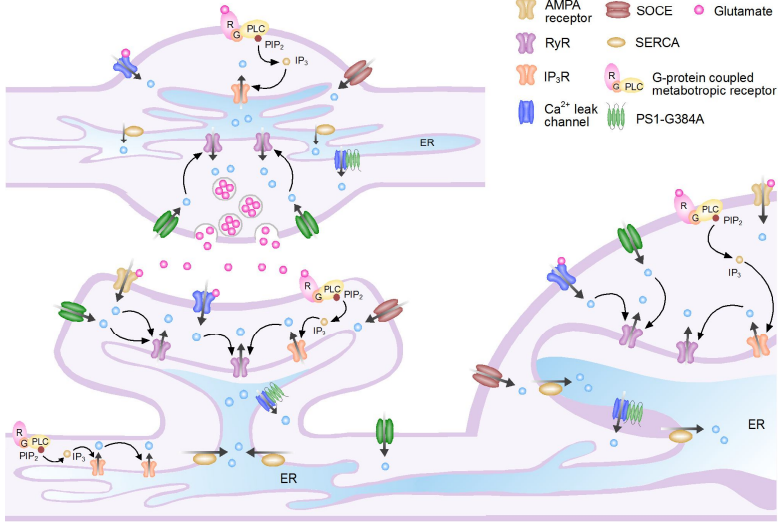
AMPA receptor
SOCE
Glutamate
RyR
SERCA
$IP_3R$
G-protein coupled metabotropic receptor
$Ca^{2+}$ leak channel
PS1-G384A

R
G
PLC
$PIP_2$
$IP_3$
ER

R
G
PLC
$PIP_2$
$IP_3$

R
G
PLC
$PIP_2$
$IP_3$
ER

R
G
PLC
$PIP_2$
$IP_3$
ER